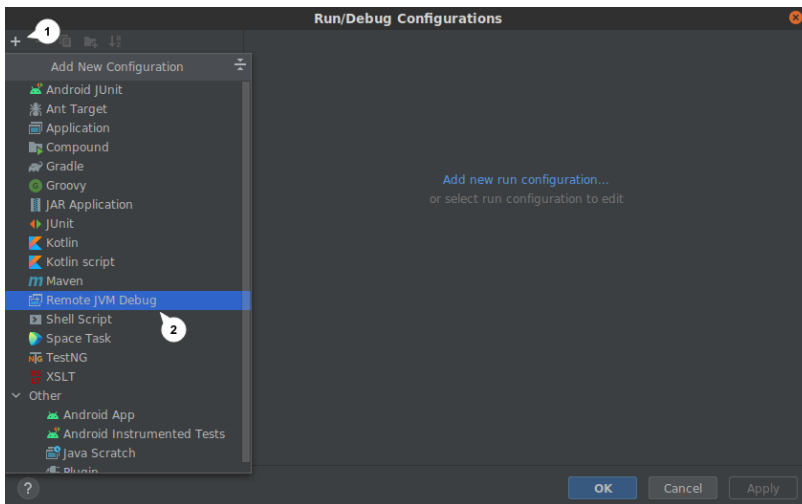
Run/Debug Configurations

+ 1

Add New Configuration

Android JUnit
Ant Target
Application
Compound
Gradle
Groovy
JAR Application
JUnit
Kotlin
Kotlin script
Maven
Remote JVM Debug
Shell Script
Space Task
TestNG
XSLT
Other
Android App
Android Instrumented Tests
Java Scratch
Plugin

2

Add new run configuration...
or select run configuration to edit

?

OK
Cancel
Apply